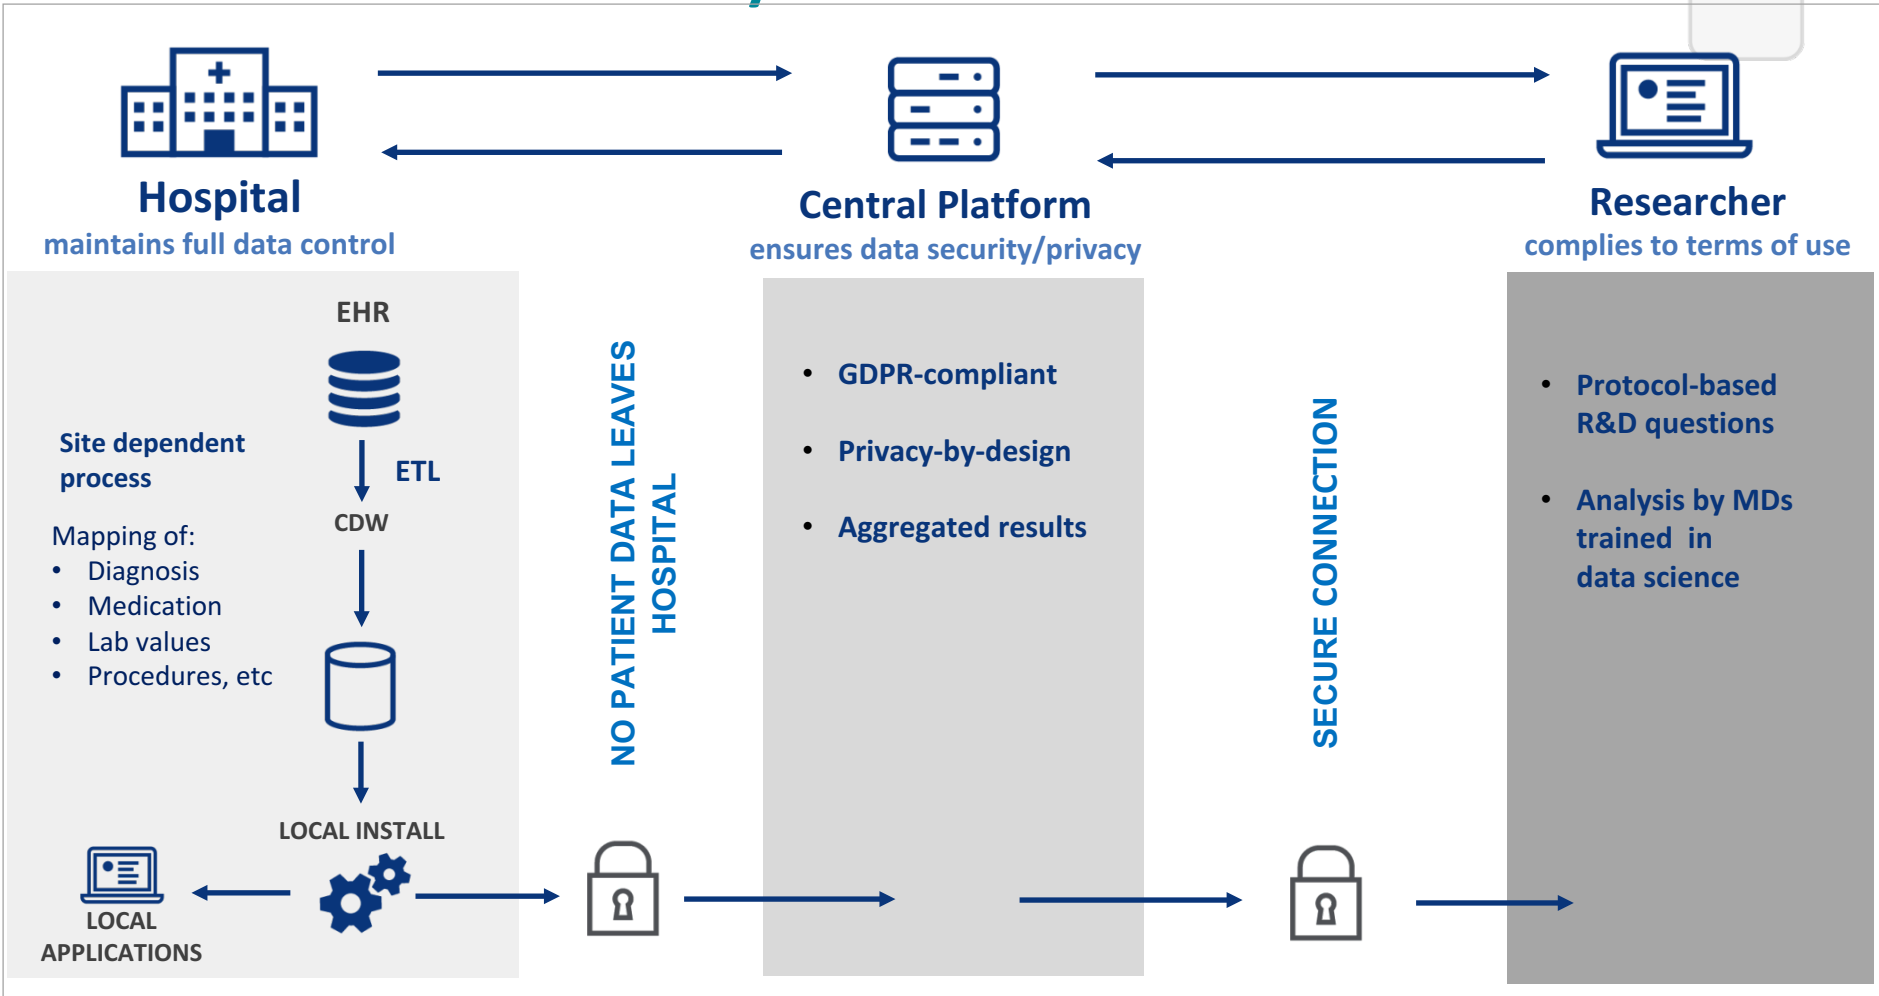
Hospital
maintains full data control

Central Platform
ensures data security/privacy

Researcher
complies to terms of use

EHR

Site dependent process

ETL

CDW

Mapping of:
• Diagnosis
• Medication
• Lab values
• Procedures, etc

LOCAL INSTALL

LOCAL APPLICATIONS

NO PATIENT DATA LEAVES HOSPITAL

• GDPR-compliant
• Privacy-by-design
• Aggregated results

SECURE CONNECTION

• Protocol-based R&D questions
• Analysis by MDs trained in data science